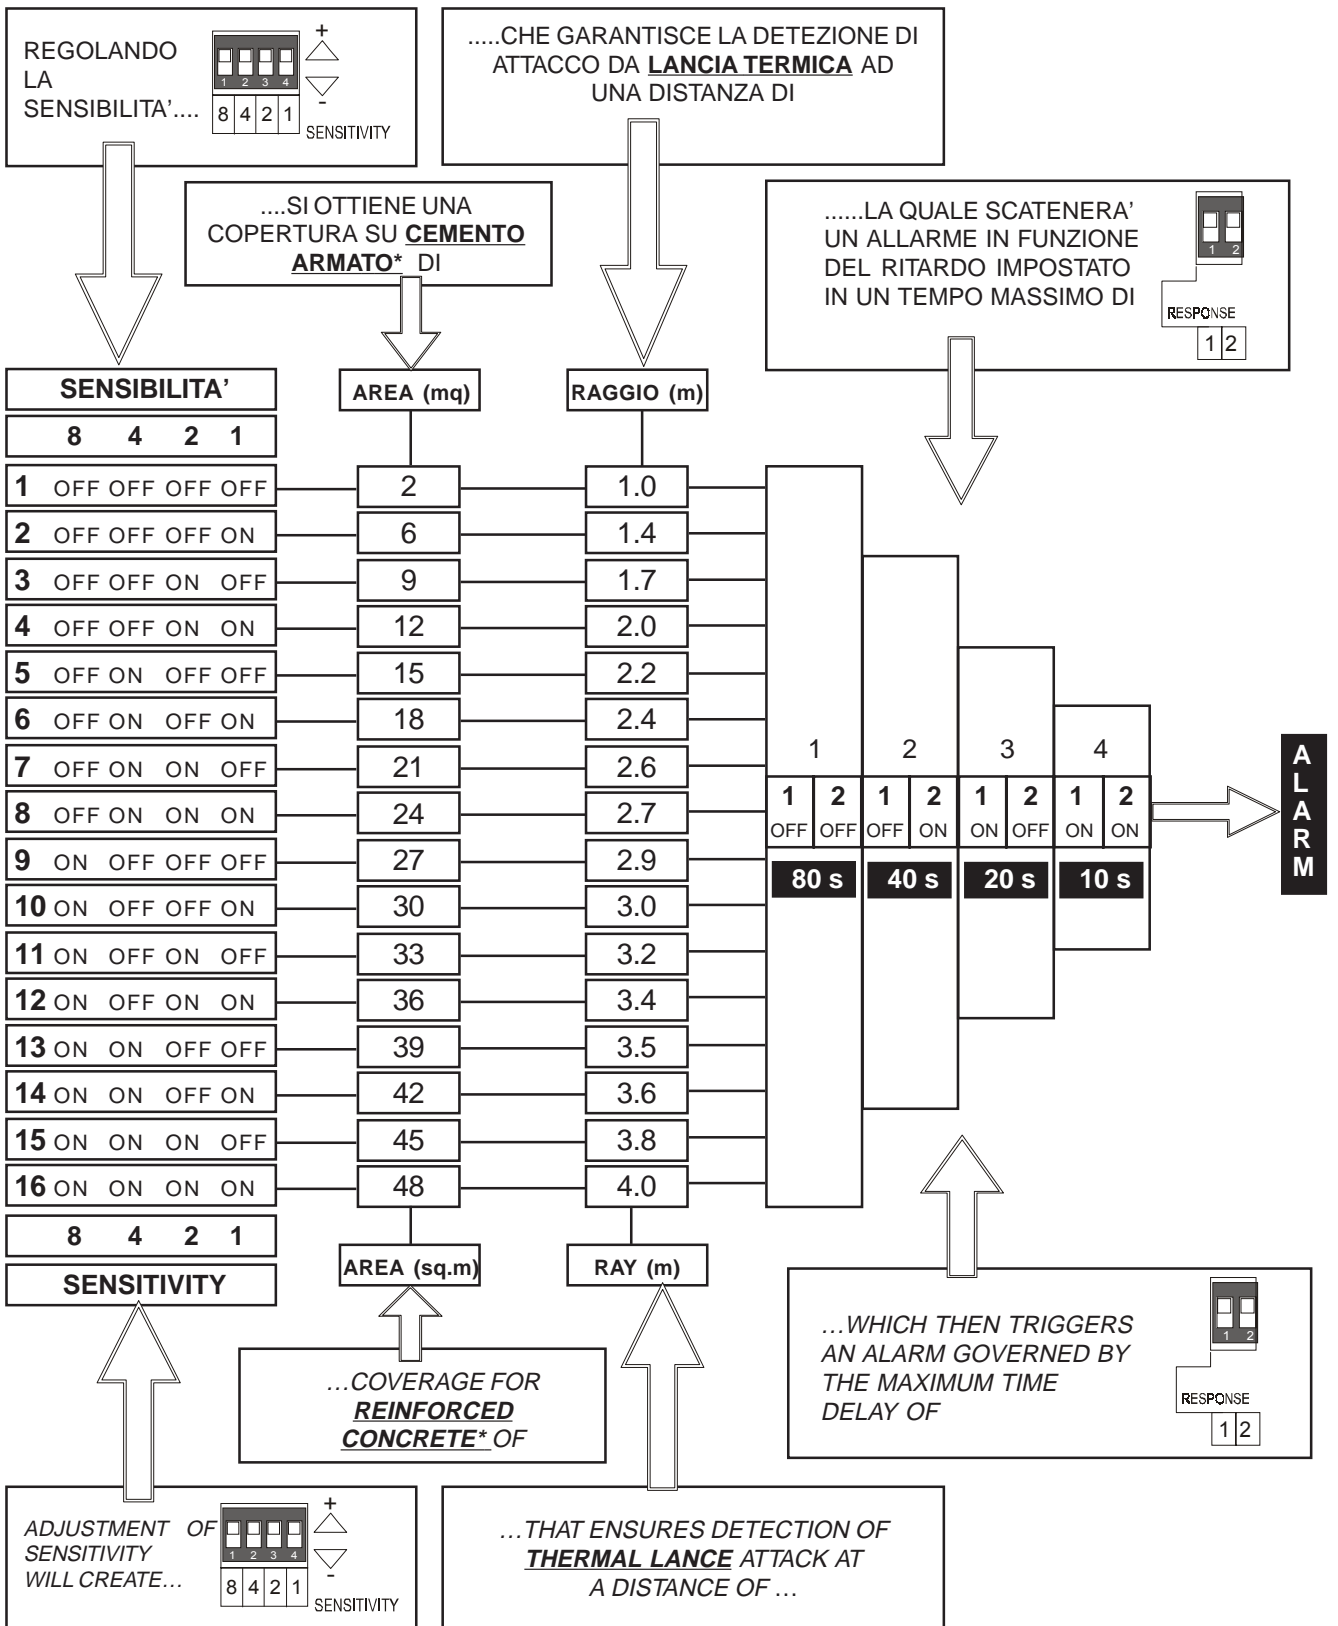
REGOLANDO LA SENSIBILITA'....

1 2 3 4

+

-

8 4 2 1

SENSITIVITY

.....CHE GARANTISCE LA DETEZIONE DI ATTACCO DA LANCIA TERMICA AD UNA DISTANZA DI

....SI OTTIENE UNA COPERTURA SU CEMENTO ARMATO* DI

......LA QUALE SCATENERA' UN ALLARME IN FUNZIONE DEL RITARDO IMPOSTATO IN UN TEMPO MASSIMO DI

1 2

RESPONSE

1 2

| SENSIBILITA' | AREA (mq) | RAGGIO (m) |
|---|---|---|
| 8 4 2 1 | | |
| 1 OFF OFF OFF OFF | 2 | 1.0 |
| 2 OFF OFF OFF ON | 6 | 1.4 |
| 3 OFF OFF ON OFF | 9 | 1.7 |
| 4 OFF OFF ON ON | 12 | 2.0 |
| 5 OFF ON OFF OFF | 15 | 2.2 |
| 6 OFF ON OFF ON | 18 | 2.4 |
| 7 OFF ON ON OFF | 21 | 2.6 |
| 8 OFF ON ON ON | 24 | 2.7 |
| 9 ON OFF OFF OFF | 27 | 2.9 |
| 10 ON OFF OFF ON | 30 | 3.0 |
| 11 ON OFF ON OFF | 33 | 3.2 |
| 12 ON OFF ON ON | 36 | 3.4 |
| 13 ON ON OFF OFF | 39 | 3.5 |
| 14 ON ON OFF ON | 42 | 3.6 |
| 15 ON ON ON OFF | 45 | 3.8 |
| 16 ON ON ON ON | 48 | 4.0 |
| 8 4 2 1 | | |
| SENSITIVITY | AREA (sq.m) | RAY (m) |

| 1 | | 2 | | 3 | | 4 | |
|---|---|---|---|---|---|---|---|
| 1 | 2 | 1 | 2 | 1 | 2 | 1 | 2 |
| OFF | OFF | OFF | ON | ON | OFF | ON | ON |
| 80 s | | 40 s | | 20 s | | 10 s | |

ALARM

...COVERAGE FOR REINFORCED CONCRETE* OF

...WHICH THEN TRIGGERS AN ALARM GOVERNED BY THE MAXIMUM TIME DELAY OF

1 2

RESPONSE

1 2

ADJUSTMENT OF SENSITIVITY WILL CREATE...

1 2 3 4

+

-

8 4 2 1

SENSITIVITY

...THAT ENSURES DETECTION OF THERMAL LANCE ATTACK AT A DISTANCE OF ...